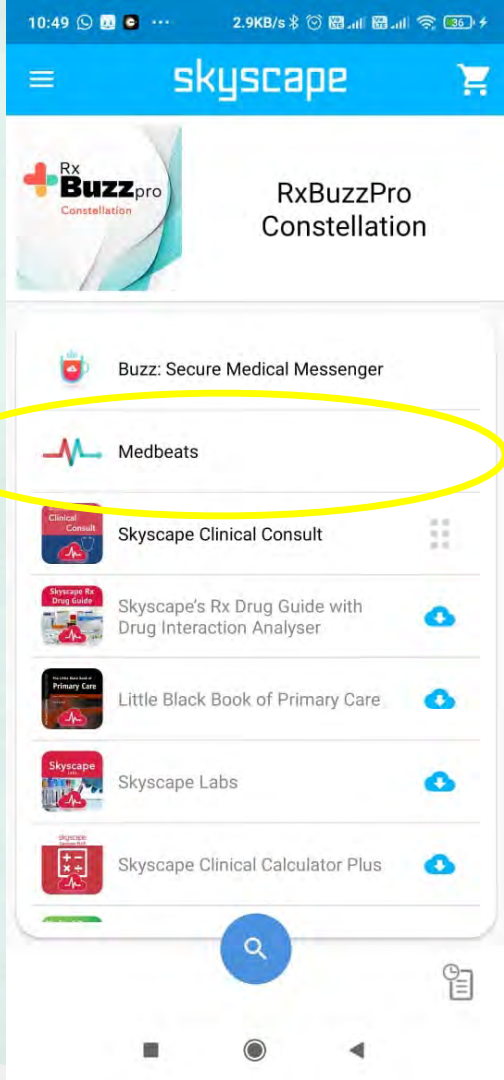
10:49 ··· 2.9KB/s 36

skyscape

Rx Buzz pro Constellation

RxBuzzPro Constellation

Buzz: Secure Medical Messenger

Medbeats

Clinical Consult

Skyscape Clinical Consult

Skyscape Rx Drug Guide

Skyscape's Rx Drug Guide with Drug Interaction Analyser

Primary Care

Little Black Book of Primary Care

Skyscape Labs

Skyscape Labs

skyscape

Skyscape Clinical Calculator Plus